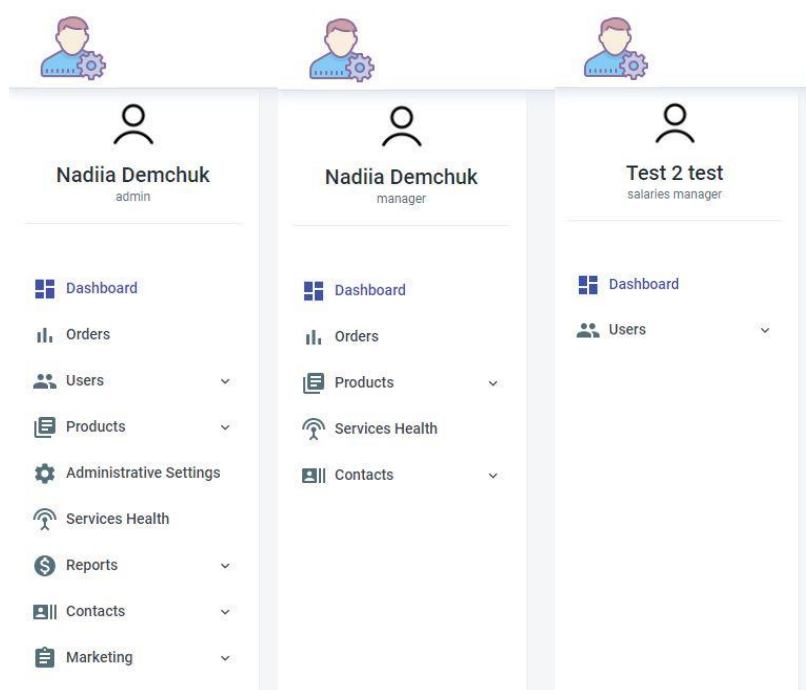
Nadiia Demchuk
admin

Dashboard
Orders
Users
Products
Administrative Settings
Services Health
Reports
Contacts
Marketing

Nadiia Demchuk
manager

Dashboard
Orders
Products
Services Health
Contacts

Test 2 test
salaries manager

Dashboard
Users